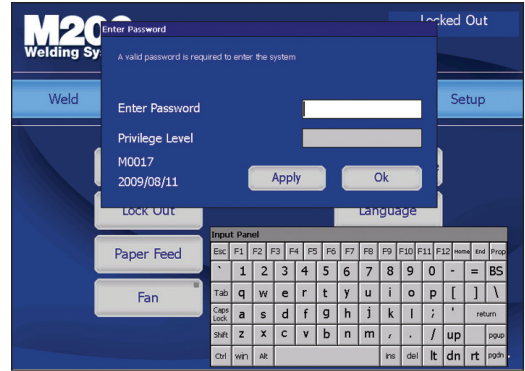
M20
Welding Sy

Locked Out

Enter Password

A valid password is required to enter the system

Weld

Setup

Enter Password

Privilege Level

M0017
2009/08/11

Apply

Ok

Lock Out

Language

Paper Feed

Fan

Input Panel

| Esc | F1 | F2 | F3 | F4 | F5 | F6 | F7 | F8 | F9 | F10 | F11 | F12 | Home | End | Prop |
|---|---|---|---|---|---|---|---|---|---|---|---|---|---|---|---|
| ` | 1 | 2 | 3 | 4 | 5 | 6 | 7 | 8 | 9 | 0 | - | = | BS | | |
| Tab | q | w | e | r | t | y | u | i | o | p | [ | ] | \ | | |
| Caps Lock | a | s | d | f | g | h | j | k | l | ; | ' | return | | | |
| Shift | z | x | c | v | b | n | m | , | . | / | up | pgup | | | |
| Ctrl | win | Alt | | ins | del | lt | dn | rt | pgdn | | | | | | |